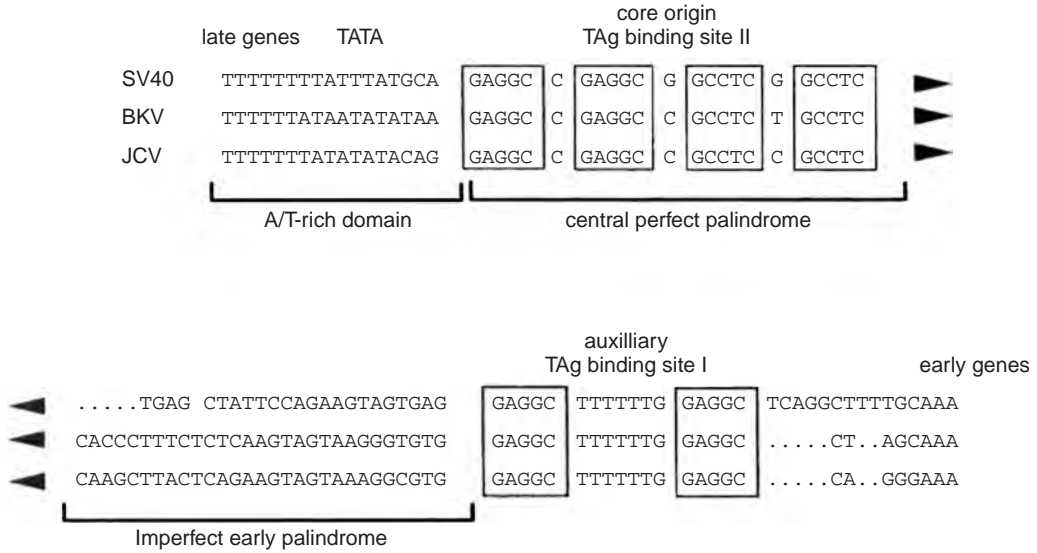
late genes TATA

core origin
TAg binding site II

| | | | | | | | | |
|---|---|---|---|---|---|---|---|---|
| SV40 | TTTTTTTTATTTATGCA | GAGGC | C | GAGGC | G | GCCTC | G | GCCTC |
| BKV | TTTTTTATAATATATAA | GAGGC | C | GAGGC | C | GCCTC | T | GCCTC |
| JCV | TTTTTTTATATATACAG | GAGGC | C | GAGGC | C | GCCTC | C | GCCTC |

A/T-rich domain

central perfect palindrome

auxilliary
TAg binding site I

early genes

| | | | | |
|---|---|---|---|---|
| .....TGAG CTATTCCAGAAGTAGTGAG | GAGGC | TTTTTTG | GAGGC | TCAGGCTTTTGCAAA |
| CACCCTTTCTCTCAAGTAGTAAGGGTGTG | GAGGC | TTTTTTG | GAGGC | .....CT..AGCAAA |
| CAAGCTTACTCAGAAGTAGTAAAGGCGTG | GAGGC | TTTTTTG | GAGGC | .....CA..GGGAAA |

Imperfect early palindrome